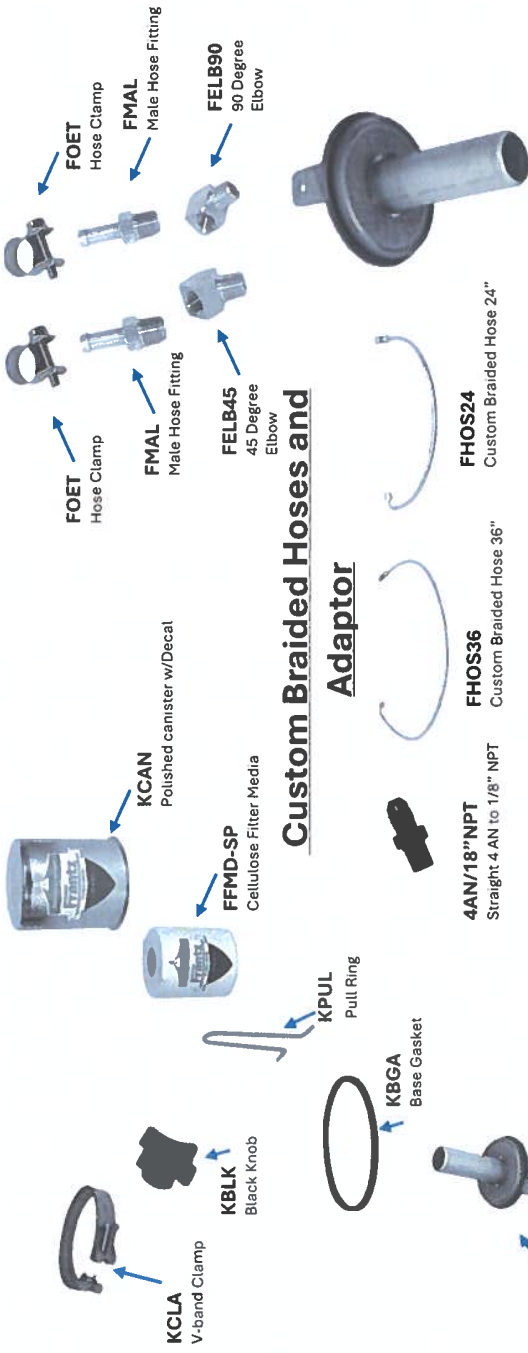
KCLA
V-band Clamp

KBLK
Black Knob

KBGA
Base Gasket

KPUL
Pull Ring

FFMD-SP
Cellulose Filter Media

KCAN
Polished canister w/Decal

4AN/18"NPT
Straight 4 AN to 1/8" NPT

Custom Braided Hoses and Adaptor

FHOS36
Custom Braided Hose 36"

FHOS24
Custom Braided Hose 24"

FOET
Hose Clamp

FMAL
Male Hose Fitting

FELB45
45 Degree Elbow

FOET
Hose Clamp

FMAL
Male Hose Fitting

FELB90
90 Degree Elbow